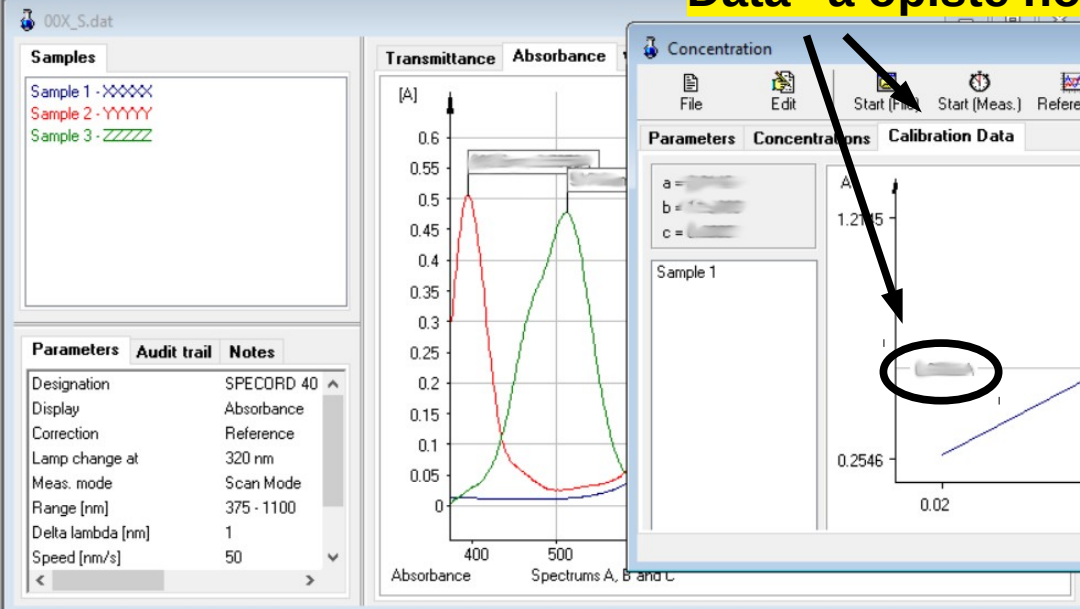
00X_S.dat

Data - a opisto no

Samples

Sample 1 - XXXXX
Sample 2 - YYYYY
Sample 3 - ZZZZZ

Parameters | Audit trail | Notes

| | |
|---|---|
| Designation | SPECORD 40 |
| Display | Absorbance |
| Correction | Reference |
| Lamp change at | 320 nm |
| Meas. mode | Scan Mode |
| Range [nm] | 375 - 1100 |
| Delta lambda [nm] | 1 |
| Speed [nm/s] | 50 |

Transmittance | Absorbance

[A]
0.6
0.55
0.5
0.45
0.4
0.35
0.3
0.25
0.2
0.15
0.1
0.05
0
400
500
Absorbance
Spectrums A, B and C

Concentration

File
Edit
Start (File)
Start (Meas.)
Refere

Parameters | Concentrations | Calibration Data

a = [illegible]
b = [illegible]
c = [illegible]

Sample 1

A
1.2745
0.2546
0.02
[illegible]